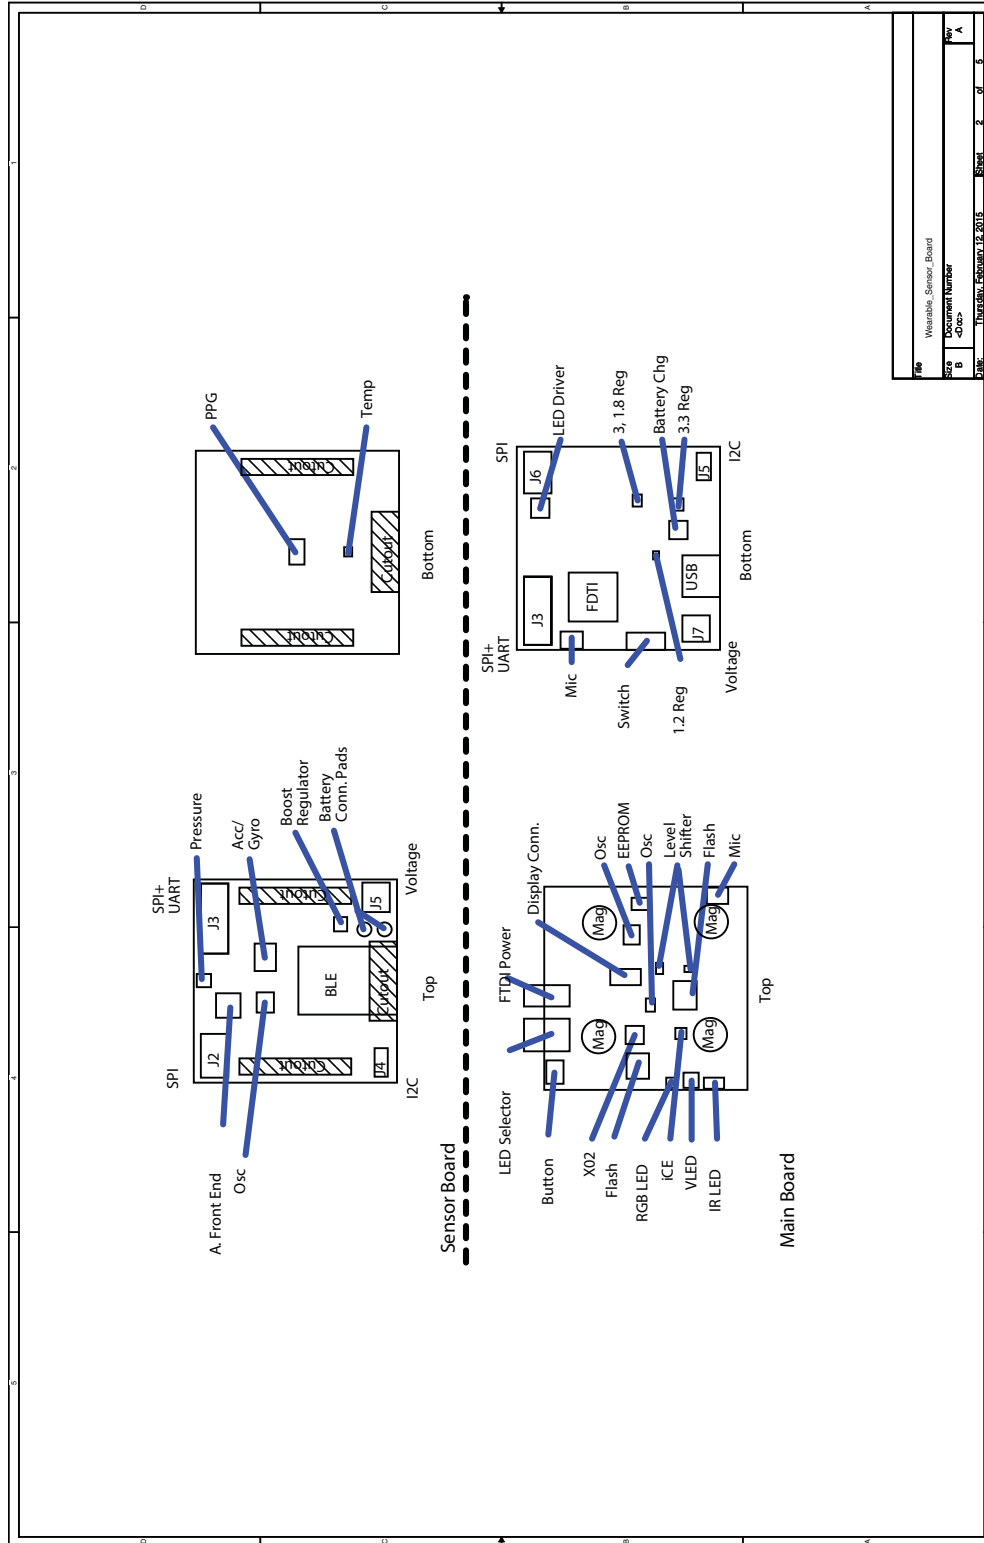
D C B A

Title
Wearable_Sensor_Board
Size B
Document Number <Doc>
Rev A
Date: Thursday, February 12, 2015
Sheet 2 of 5

PPG
Temp
Cutout
Cutout
Cutout
Bottom

SPI
LED Driver
3, 1.8 Reg
Battery Chg
3.3 Reg
I2C
J6
J5
USB
FDTI
J3
J7
Bottom
SPI+ UART
Mic
Switch
1.2 Reg
Voltage

SPI+ UART
Pressure
Acc/ Gyro
Boost Regulator
Battery Conn.Pads
Voltage
J3
Cutout
J5
BLE
Cutout
Top
J2
Cutout
J4
SPI
I2C
A. Front End
Osc
Sensor Board

Display Conn.
Osc
EEPROM
Osc
Level Shifter
Flash
Mic
FTDI Power
Mag
Mag
Mag
Mag
Top
LED Selector
Button
X02
Flash
RGB LED
iCE
VLED
IR LED
Main Board

1 2 3 4 5